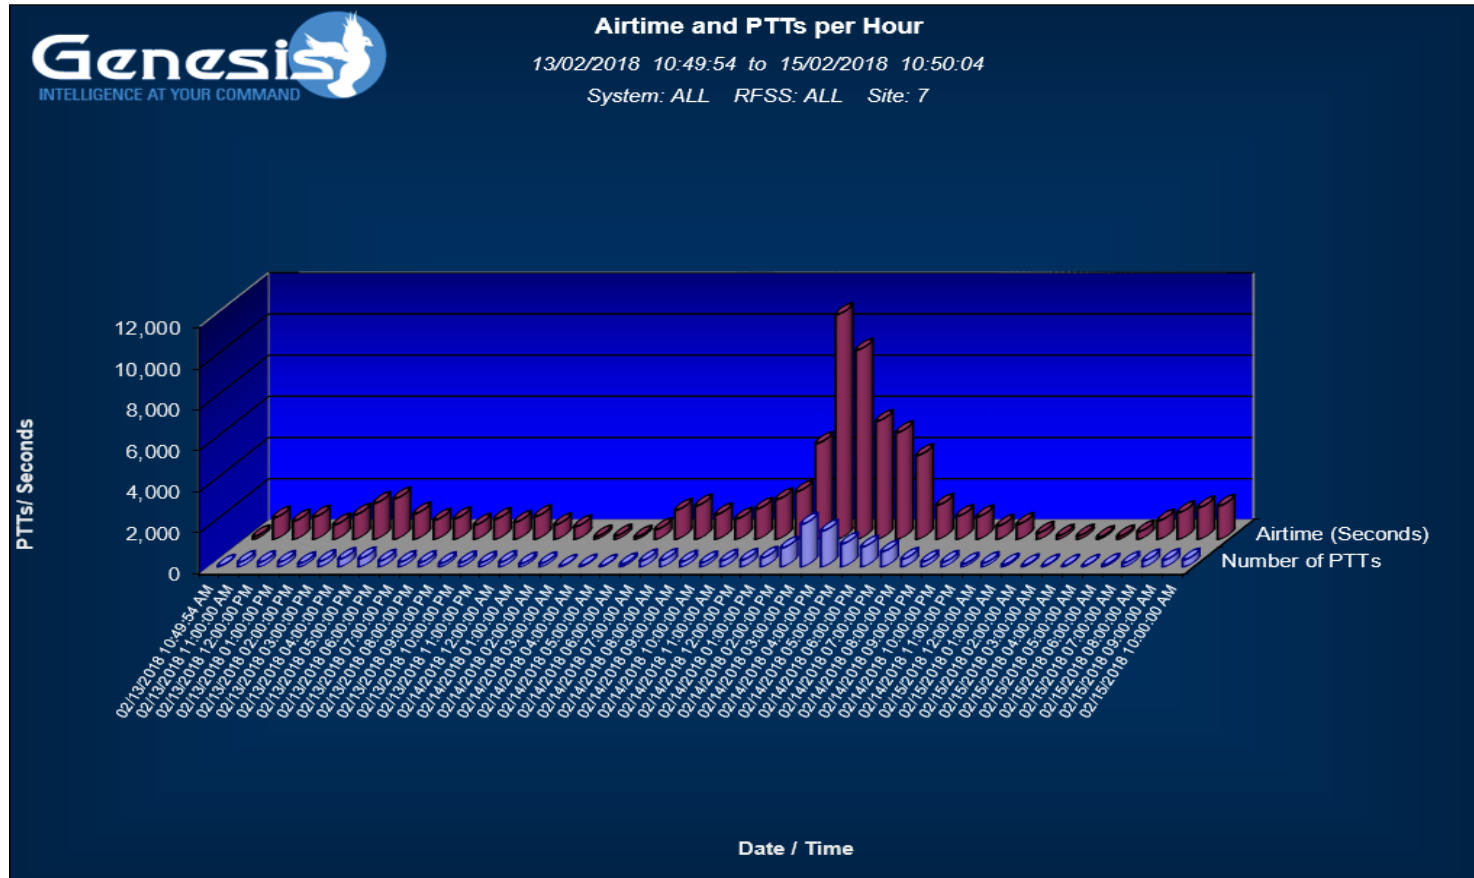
Genesis
INTELLIGENCE AT YOUR COMMAND

Airtime and PTTs per Hour
13/02/2018 10:49:54 to 15/02/2018 10:50:04
System: ALL RFSS: ALL Site: 7

PTTs/ Seconds

12,000
10,000
8,000
6,000
4,000
2,000
0

Airtime (Seconds)
Number of PTTs

02/13/2018 10:49:54 AM
02/13/2018 11:00:00 AM
02/13/2018 12:00:00 PM
02/13/2018 01:00:00 PM
02/13/2018 02:00:00 PM
02/13/2018 03:00:00 PM
02/13/2018 04:00:00 PM
02/13/2018 05:00:00 PM
02/13/2018 06:00:00 PM
02/13/2018 07:00:00 PM
02/13/2018 08:00:00 PM
02/13/2018 09:00:00 PM
02/13/2018 10:00:00 PM
02/13/2018 11:00:00 PM
02/14/2018 12:00:00 AM
02/14/2018 01:00:00 AM
02/14/2018 02:00:00 AM
02/14/2018 03:00:00 AM
02/14/2018 04:00:00 AM
02/14/2018 05:00:00 AM
02/14/2018 06:00:00 AM
02/14/2018 07:00:00 AM
02/14/2018 08:00:00 AM
02/14/2018 09:00:00 AM
02/14/2018 10:00:00 AM
02/14/2018 11:00:00 AM
02/14/2018 12:00:00 PM
02/14/2018 01:00:00 PM
02/14/2018 02:00:00 PM
02/14/2018 03:00:00 PM
02/14/2018 04:00:00 PM
02/14/2018 05:00:00 PM
02/14/2018 06:00:00 PM
02/14/2018 07:00:00 PM
02/14/2018 08:00:00 PM
02/14/2018 09:00:00 PM
02/14/2018 10:00:00 PM
02/14/2018 11:00:00 PM
02/15/2018 12:00:00 AM
02/15/2018 01:00:00 AM
02/15/2018 02:00:00 AM
02/15/2018 03:00:00 AM
02/15/2018 04:00:00 AM
02/15/2018 05:00:00 AM
02/15/2018 06:00:00 AM
02/15/2018 07:00:00 AM
02/15/2018 08:00:00 AM
02/15/2018 09:00:00 AM
02/15/2018 10:00:00 AM

Date / Time